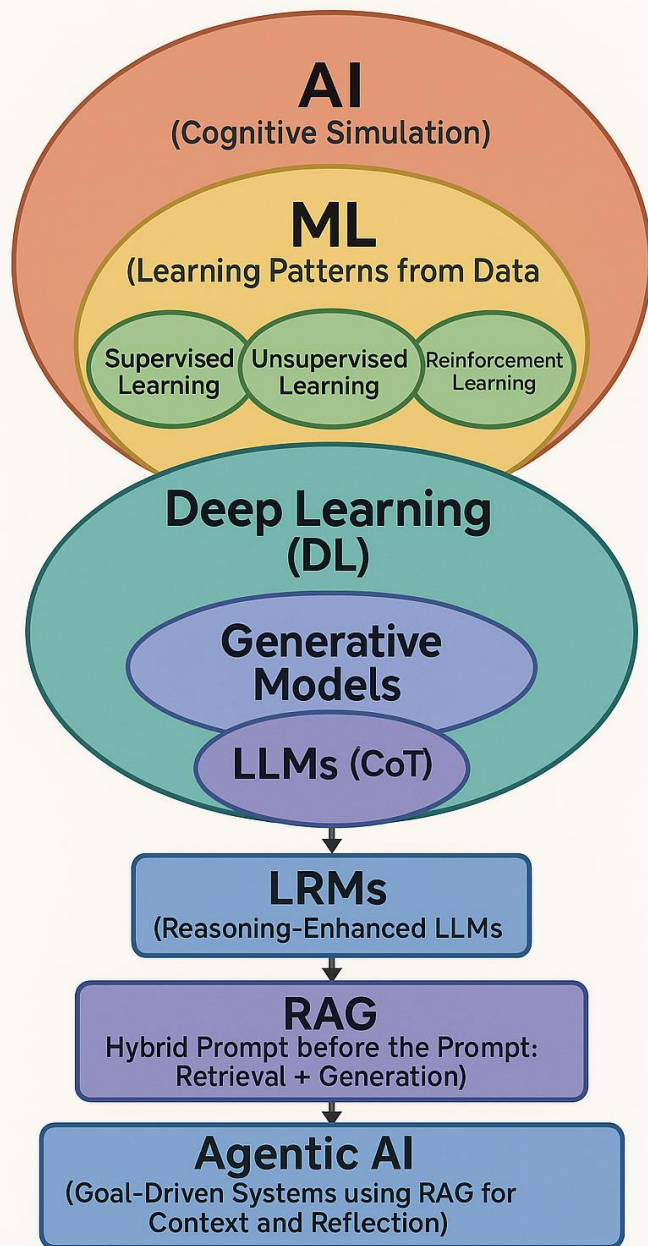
AI
(Cognitive Simulation)

ML
(Learning Patterns from Data

Supervised Learning

Unsupervised Learning

Reinforcement Learning

Deep Learning
(DL)

Generative Models

LLMs (CoT)

LRMs
(Reasoning-Enhanced LLMs

RAG
Hybrid Prompt before the Prompt: Retrieval + Generation)

Agentic AI
(Goal-Driven Systems using RAG for Context and Reflection)